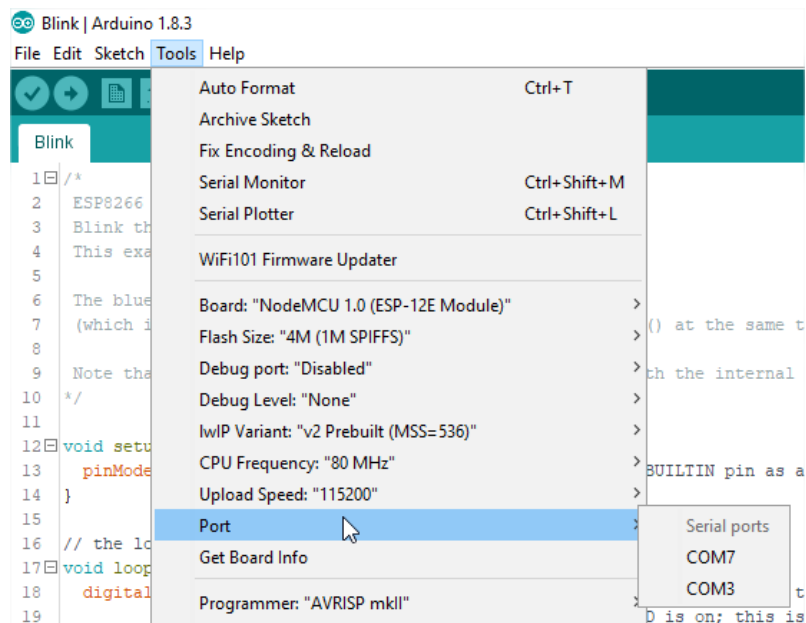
Blink | Arduino 1.8.3
File Edit Sketch Tools Help

Blink

1 /*
2 ESP8266
3 Blink th
4 This exa
5
6 The blue
7 (which i
8
9 Note tha
10 */
11
12 void setu
13 pinMode
14 }
15
16 // the lo
17 void loop
18 digital
19

Auto Format Ctrl+T
Archive Sketch
Fix Encoding & Reload
Serial Monitor Ctrl+Shift+M
Serial Plotter Ctrl+Shift+L
WiFi101 Firmware Updater
Board: "NodeMCU 1.0 (ESP-12E Module)"
Flash Size: "4M (1M SPIFFS)"
Debug port: "Disabled"
Debug Level: "None"
IwIP Variant: "v2 Prebuilt (MSS=536)"
CPU Frequency: "80 MHz"
Upload Speed: "115200"
Port
Get Board Info
Programmer: "AVRISP mkII"

() at the same t
th the internal
BUILTIN pin as a
t
D is on; this is

Serial ports
COM7
COM3